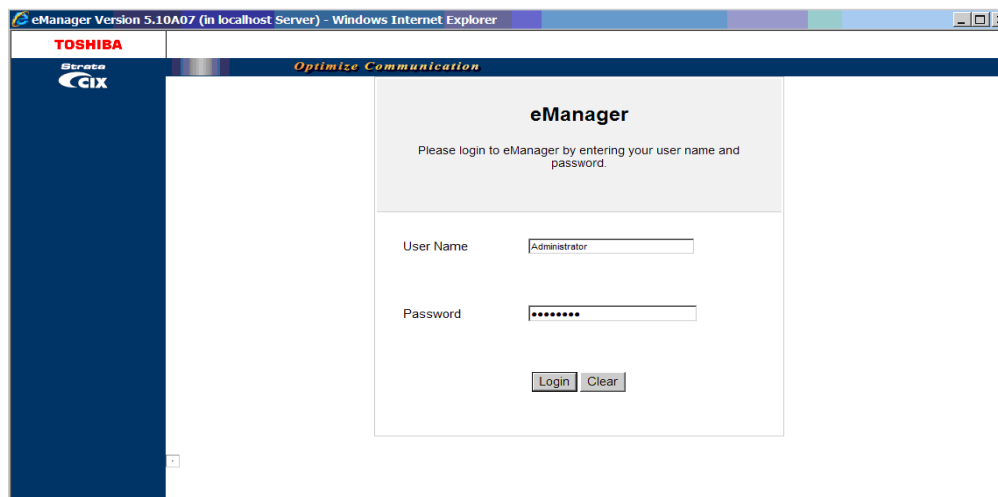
eManager Version 5.10A07 (in localhost Server) - Windows Internet Explorer

TOSHIBA

Strata CIX

Optimize Communication

eManager

Please login to eManager by entering your user name and password.

User Name Administrator

Password ••••••••

Login Clear